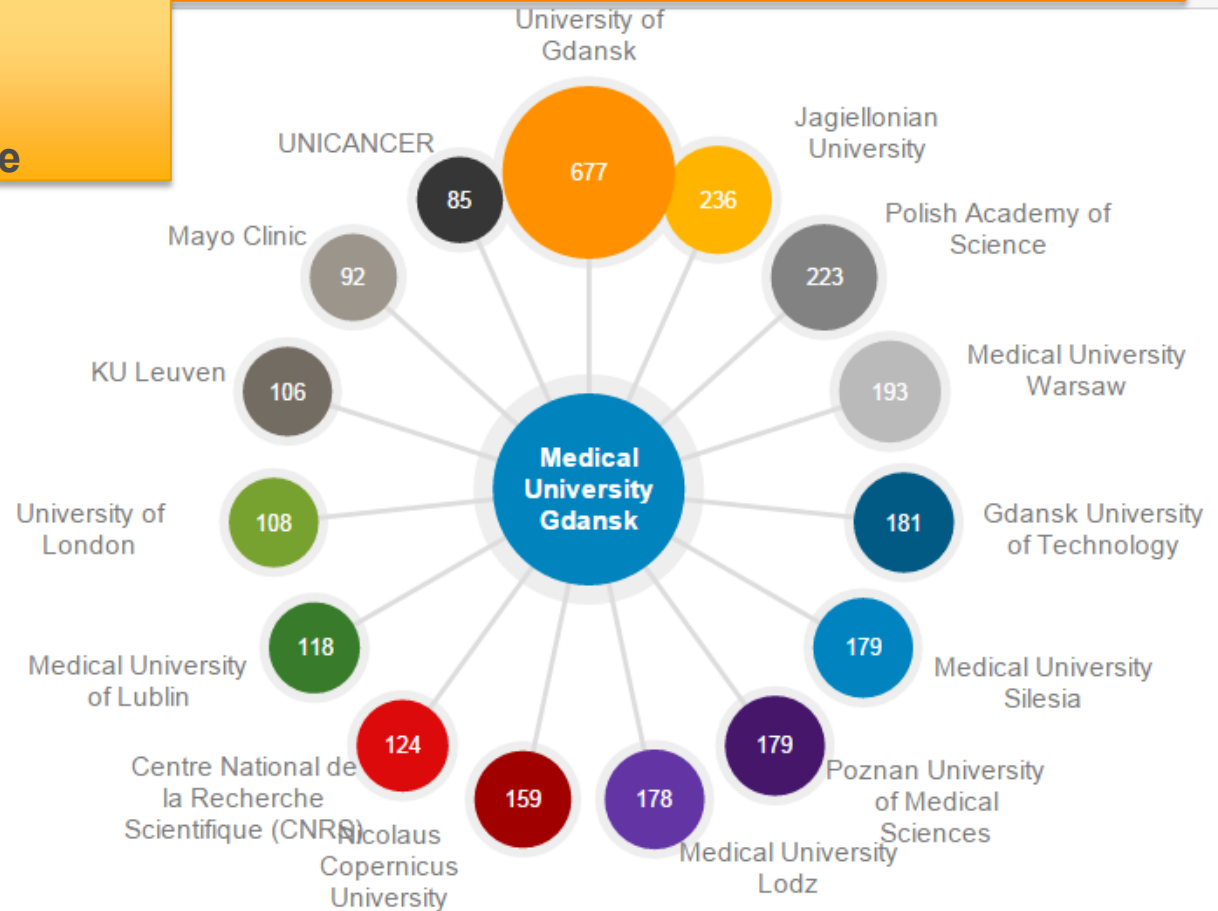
e

University of Gdansk
677

Jagiellonian University
236

UNICANCER
85

Polish Academy of Science
223

Mayo Clinic
92

Medical University Warsaw
193

KU Leuven
106

Medical University Gdansk

University of London
108

Gdansk University of Technology
181

Medical University of Lublin
118

Medical University Silesia
179

Centre National de la Recherche Scientifique (CNRS)
124

Nicolaus Copernicus University
159

Medical University Lodz
178

Poznan University of Medical Sciences
179